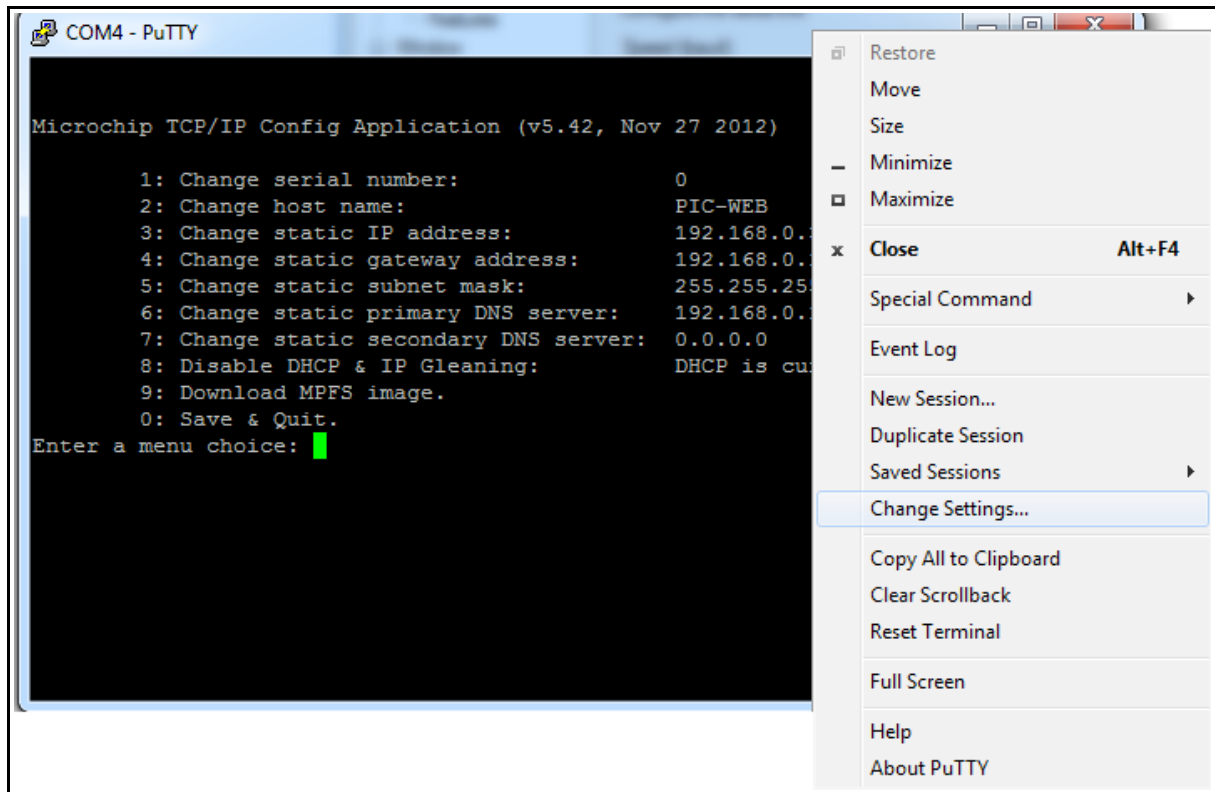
COM4 - PuTTY

Microchip TCP/IP Config Application (v5.42, Nov 27 2012)

1: Change serial number: 0
2: Change host name: PIC-WEB
3: Change static IP address: 192.168.0.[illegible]
4: Change static gateway address: 192.168.0.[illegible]
5: Change static subnet mask: 255.255.25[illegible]
6: Change static primary DNS server: 192.168.0.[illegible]
7: Change static secondary DNS server: 0.0.0.0
8: Disable DHCP & IP Gleaning: DHCP is cu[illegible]
9: Download MPFS image.
0: Save & Quit.
Enter a menu choice:

Restore
Move
Size
Minimize
Maximize
Close Alt+F4
Special Command
Event Log
New Session...
Duplicate Session
Saved Sessions
Change Settings...
Copy All to Clipboard
Clear Scrollback
Reset Terminal
Full Screen
Help
About PuTTY